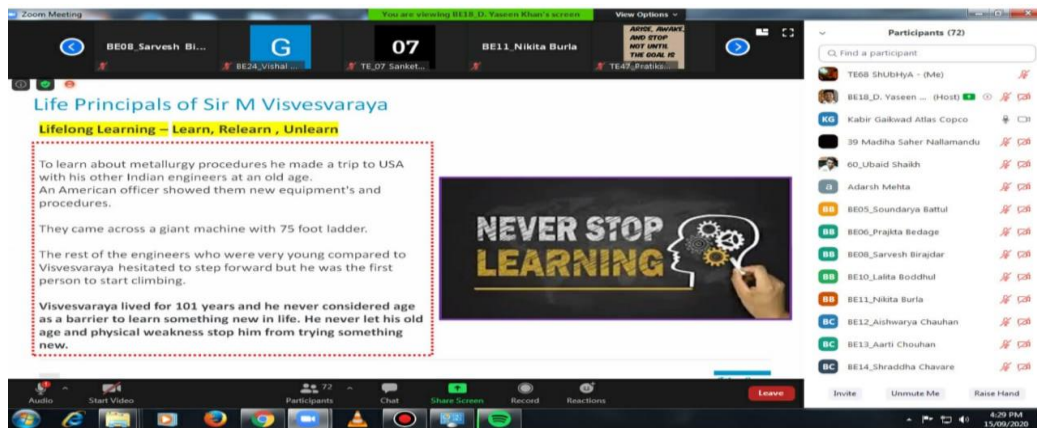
Zoom Meeting

You are viewing BE18_D. Yaseen Khan's screen

View Options

BE08_Sarvesh Bi...

G

BE24_Vishal ...

07

TE_07 Sanket...

BE11_Nikita Burla

ARISE, AWAKE, AND STOP NOT UNTIL THE GOAL IS

TE47_Pratiks...

Participants (72)

Find a participant

TE68 ShUbHyA - (Me)

BE18_D. Yaseen ... (Host)

Kabir Gaikwad Atlas Copco

39 Madiha Saher Nallamandu

60_Ubaid Shaikh

Adarsh Mehta

BE05_Soundarya Battul

BE06_Prajkta Bedage

BE08_Sarvesh Birajdar

BE10_Lalita Boddhul

BE11_Nikita Burla

BE12_Aishwarya Chauhan

BE13_Aarti Chouhan

BE14_Shraddha Chavare

Life Principals of Sir M Visvesvaraya

Lifelong Learning – Learn, Relearn , Unlearn

To learn about metallurgy procedures he made a trip to USA with his other Indian engineers at an old age.
An American officer showed them new equipment's and procedures.

They came across a giant machine with 75 foot ladder.

The rest of the engineers who were very young compared to Visvesvaraya hesitated to step forward but he was the first person to start climbing.

Visvesvaraya lived for 101 years and he never considered age as a barrier to learn something new in life. He never let his old age and physical weakness stop him from trying something new.

NEVER STOP LEARNING

Audio

Start Video

72

Participants

Chat

Share Screen

Record

Reactions

Leave

Invite

Unmute Me

Raise Hand

4:29 PM
15/09/2020